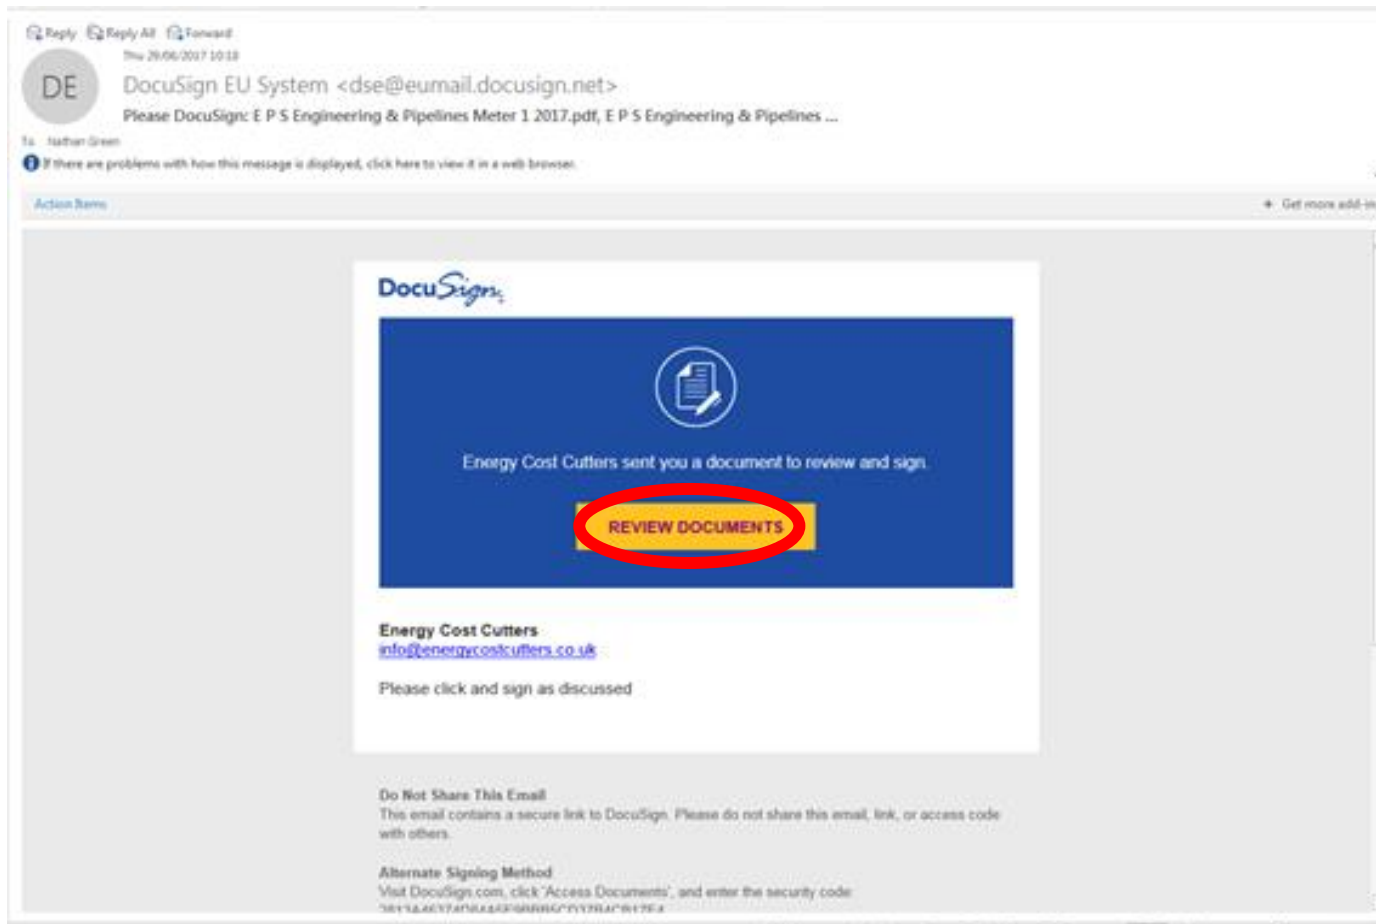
Reply Reply All Forward

Thu 29/06/2017 10:18

DE

DocuSign EU System <dse@eumail.docusign.net>

Please DocuSign: E P S Engineering & Pipelines Meter 1 2017.pdf, E P S Engineering & Pipelines ...

To Nathan Green

If there are problems with how this message is displayed, click here to view it in a web browser.

Action Items

Get more add-ins

DocuSign

Energy Cost Cutters sent you a document to review and sign.

REVIEW DOCUMENTS

Energy Cost Cutters
info@energycostcutters.co.uk

Please click and sign as discussed

Do Not Share This Email
This email contains a secure link to DocuSign. Please do not share this email, link, or access code with others.

Alternate Signing Method
Visit DocuSign.com, click 'Access Documents', and enter the security code
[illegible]